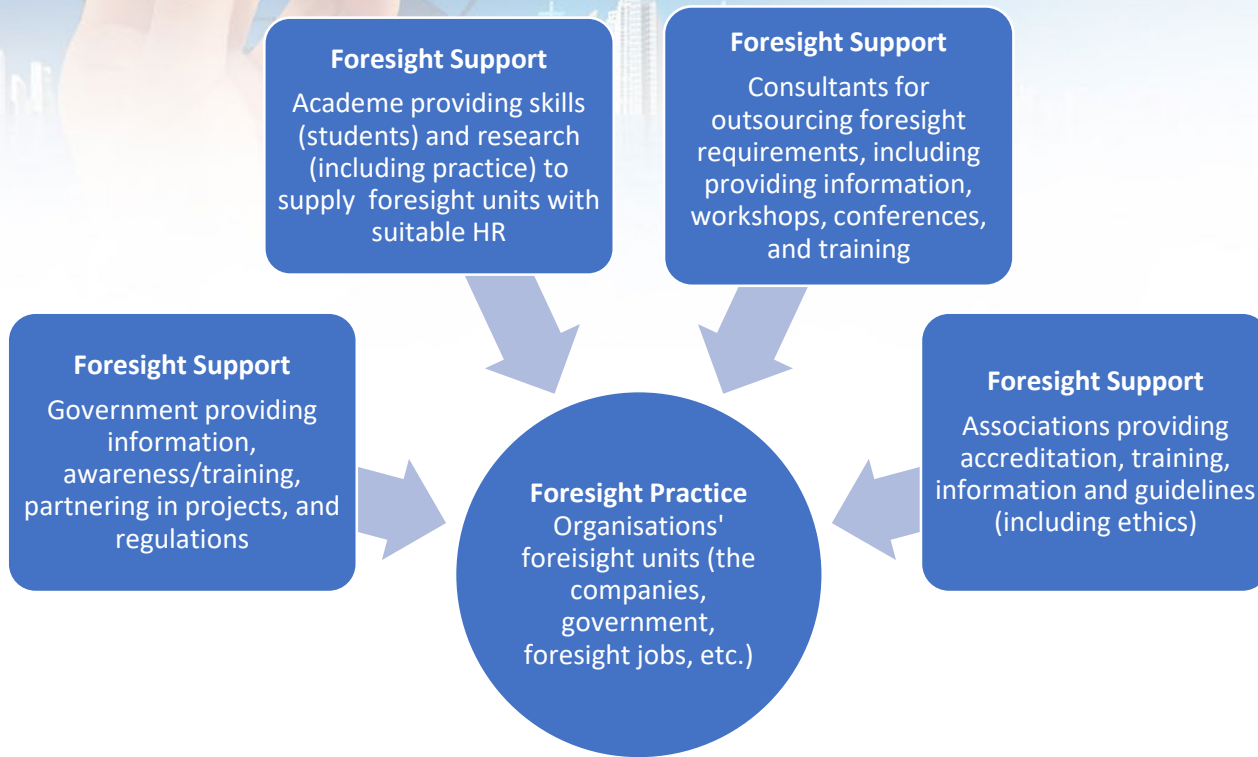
Foresight Support
Academe providing skills (students) and research (including practice) to supply foresight units with suitable HR

Foresight Support
Consultants for outsourcing foresight requirements, including providing information, workshops, conferences, and training

Foresight Support
Government providing information, awareness/training, partnering in projects, and regulations

Foresight Practice
Organisations' foreisght units (the companies, government, foresight jobs, etc.)

Foresight Support
Associations providing accreditation, training, information and guidelines (including ethics)